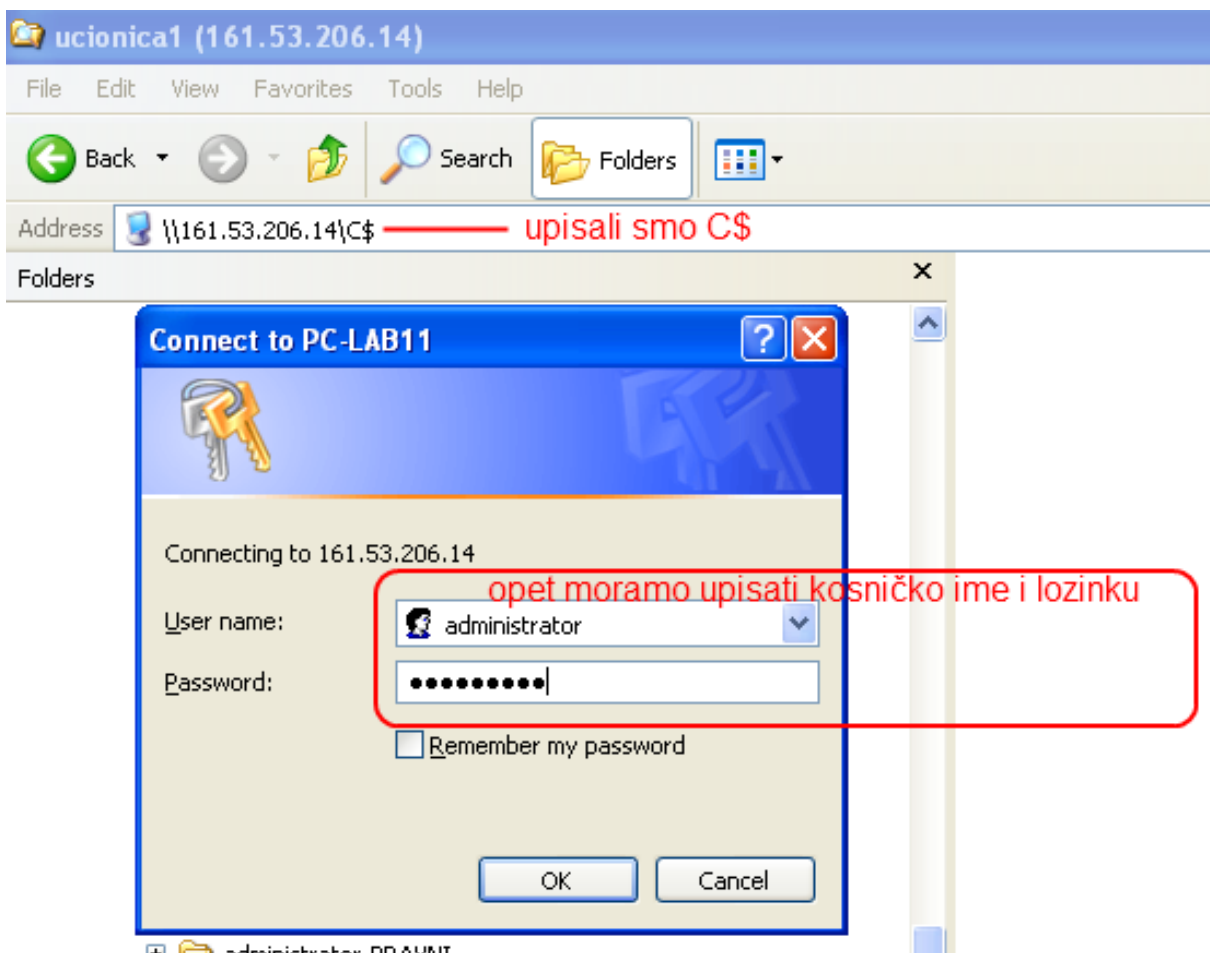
ucionica1 (161.53.206.14)

File Edit View Favorites Tools Help

Back Search Folders

Address \\161.53.206.14\C$ upisali smo C$

Folders ×

Connect to PC-LAB11

Connecting to 161.53.206.14

opet moramo upisati kosničko ime i lozinku

User name: administrator

Password: ••••••••••

Remember my password

OK Cancel

administrator PRAUNI